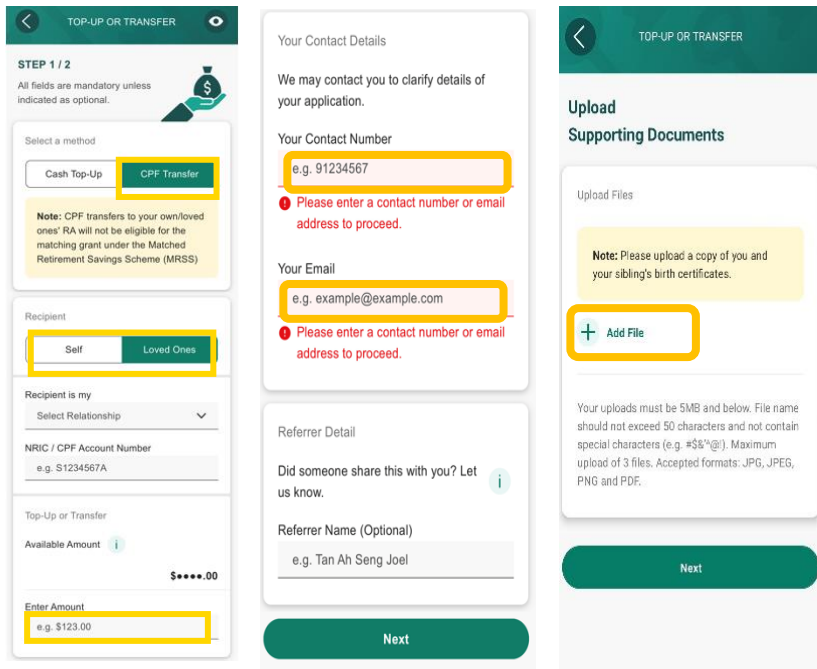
TOP-UP OR TRANSFER

STEP 1 / 2

All fields are mandatory unless indicated as optional.

Select a method

Cash Top-Up

CPF Transfer

**Note:** CPF transfers to your own/loved ones' RA will not be eligible for the matching grant under the Matched Retirement Savings Scheme (MRSS)

Recipient

Self

Loved Ones

Recipient is my

Select Relationship

NRIC / CPF Account Number

e.g. S1234567A

Top-Up or Transfer

Available Amount

$●●●●.00

Enter Amount

e.g. $123.00

Your Contact Details

We may contact you to clarify details of your application.

Your Contact Number

e.g. 91234567

Please enter a contact number or email address to proceed.

Your Email

e.g. example@example.com

Please enter a contact number or email address to proceed.

Referrer Detail

Did someone share this with you? Let us know.

Referrer Name (Optional)

e.g. Tan Ah Seng Joel

Next

TOP-UP OR TRANSFER

Upload Supporting Documents

Upload Files

**Note:** Please upload a copy of you and your sibling's birth certificates.

Add File

Your uploads must be 5MB and below. File name should not exceed 50 characters and not contain special characters (e.g. #$&'^@!). Maximum upload of 3 files. Accepted formats: JPG, JPEG, PNG and PDF.

Next